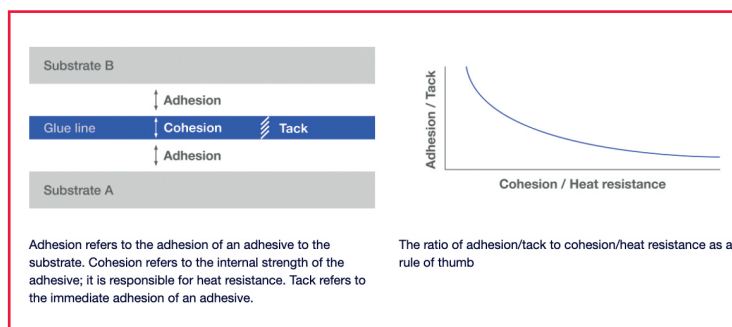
Substrate B

Adhesion

Glue line

Cohesion

Tack

Adhesion

Substrate A

Adhesion / Tack

Cohesion / Heat resistance

Adhesion refers to the adhesion of an adhesive to the substrate. Cohesion refers to the internal strength of the adhesive; it is responsible for heat resistance. Tack refers to the immediate adhesion of an adhesive.

The ratio of adhesion/tack to cohesion/heat resistance as a rule of thumb